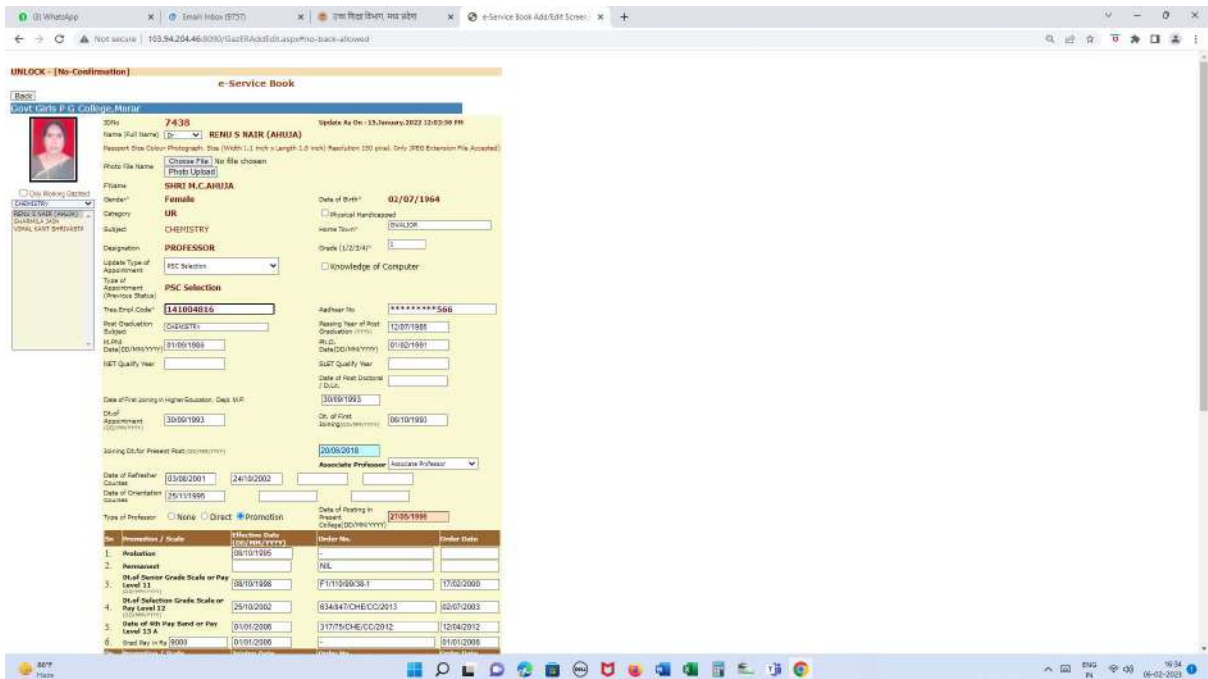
(3) WhatsApp | Email Inbox (9757) | उच्च शिक्षा विभाग, मध्य प्रदेश | e-Service Book Add/Edit Screen | +

Not secure | 103.94.204.46:8090/GazERAddEdit.aspx#no-back-allowed

UNLOCK - [No-Confirmation]

e-Service Book

Back

Govt Girls P G College,Morar

Only Working Gazzted

CHEMISTRY

RENU S NAIR (AHUJA)
SHARMILA JAIN
VIMAL KANT SHRIVASTAV

IDNo 7438 Update As On : 13,January,2022 12:03:50 PM

Name (Full Name) Dr. RENU S NAIR (AHUJA)

Passport Size Colour Photograph. Size (Width 1.1 inch x Length 1.5 inch) Resolution 150 pixel. Only JPEG Extension File Accepted

Photo File Name Choose File No file chosen Photo Upload

FName SHRI M.C.AHUJA

Gender* Female Date of Birth* 02/07/1964

Category UR Physical Handicapped

Subject CHEMISTRY Home Town* GWALIOR

Designation PROFESSOR Grade (1/2/3/4)* 1

Update Type of Appointment PSC Selection Knowledge of Computer

Type of Appointment (Previous Status) PSC Selection

Tres.Empl Code* 141004816 Aadhaar No *********566

Post Graduation Subject CHEMISTRY Passing Year of Post Graduation (YYYY) 12/07/1986

M.Phil Date(DD/MM/YYYY) 01/09/1986 Ph.D. Date(DD/MM/YYYY) 01/02/1991

NET Qualify Year SLET Qualify Year

Date of Post Doctoral / D.Lit.

Date of First Joining in Higher Education, Dept. M.P. 30/09/1993

Dt.of Appointment (DD/MM/YYYY) 30/09/1993 Dt. of First Joining(DD/MM/YYYY) 06/10/1993

Joining Dt.for Present Post(DD/MM/YYYY) 20/09/2018

Associate Professor Associate Professor

Date of Refresher Courses 03/08/2001 24/10/2002

Date of Orientation Courses 25/11/1995

Type of Professor None Direct Promotion Date of Posting in Present College(DD/MM/YYYY) 27/05/1999

| Sn | Promotion / Scale | Effective Date (DD/MM/YYYY) | Order No. | Order Date |
|---|---|---|---|---|
| 1. | Probation | 08/10/1995 | - | |
| 2. | Permanent | | NIL | |
| 3. | Dt.of Senior Grade Scale or Pay Level 11 | 08/10/1998 | F1/110/99/38-1 | 17/02/2000 |
| 4. | Dt.of Selection Grade Scale or Pay Level 12 | 25/10/2002 | 834/847/CHE/CC/2013 | 02/07/2003 |
| 5. | Date of 4th Pay Band or Pay Level 13 A | 01/01/2006 | 317/75/CHE/CC/2012 | 12/04/2012 |
| 6. | Grad Pay in Rs 9000 | 01/01/2006 | - | 01/01/2006 |

88°F Haze

ENG IN 16:34 06-02-2023